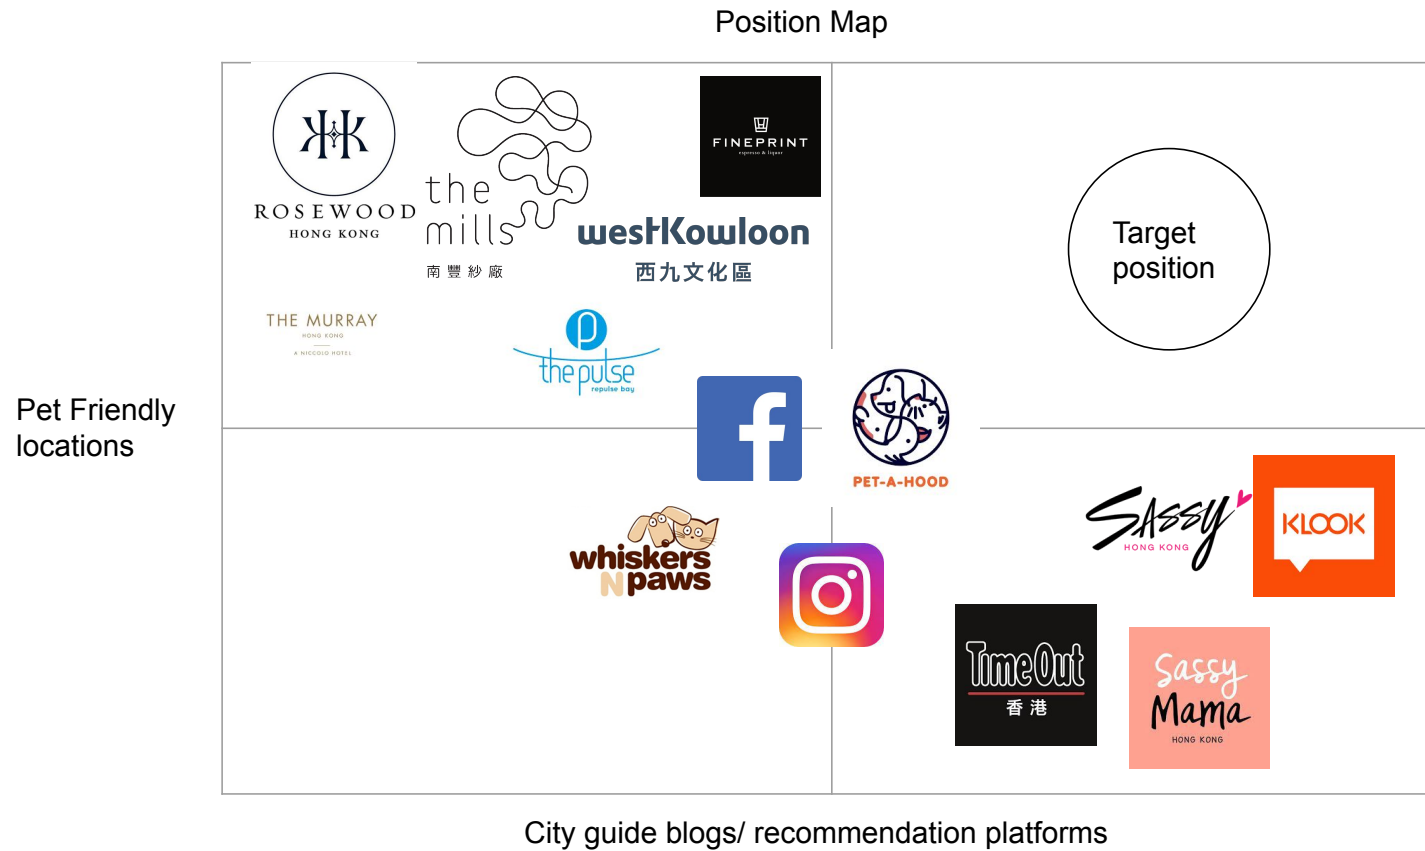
Position Map

ROSEWOOD
HONG KONG

the mills
南豐紗廠

FINEPRINT
espresso & liquor

westKowloon
西九文化區

THE MURRAY
HONG KONG
A NICCOLO HOTEL

the pulse
repulse bay

Target position

Pet Friendly locations

f

PET-A-HOOD

whiskers N paws

Sassy
HONG KONG

KLOOK

TimeOut
香港

Sassy Mama
HONG KONG

City guide blogs/ recommendation platforms